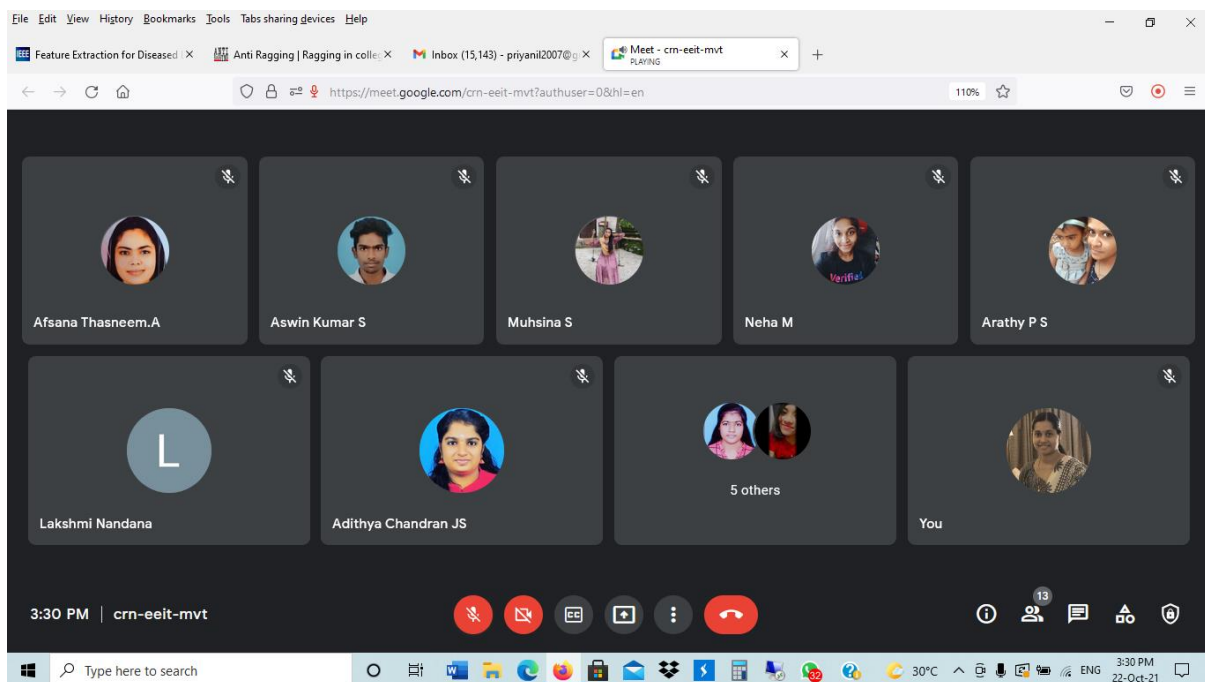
File Edit View History Bookmarks Tools Tabs sharing devices Help

Feature Extraction for Diseased
Anti Ragging | Ragging in colle
Inbox (15,143) - priyanil2007@g
Meet - crn-eeit-mvt
PLAYING

https://meet.google.com/crn-eeit-mvt?authuser=0&hl=en

110%

Afsana Thasneem.A
Aswin Kumar S
Muhsina S
Neha M
Arathy P S

L
Lakshmi Nandana
Adithya Chandran JS
5 others
You

3:30 PM | crn-eeit-mvt

CC

13

Type here to search

32

30°C ENG 3:30 PM 22-Oct-21